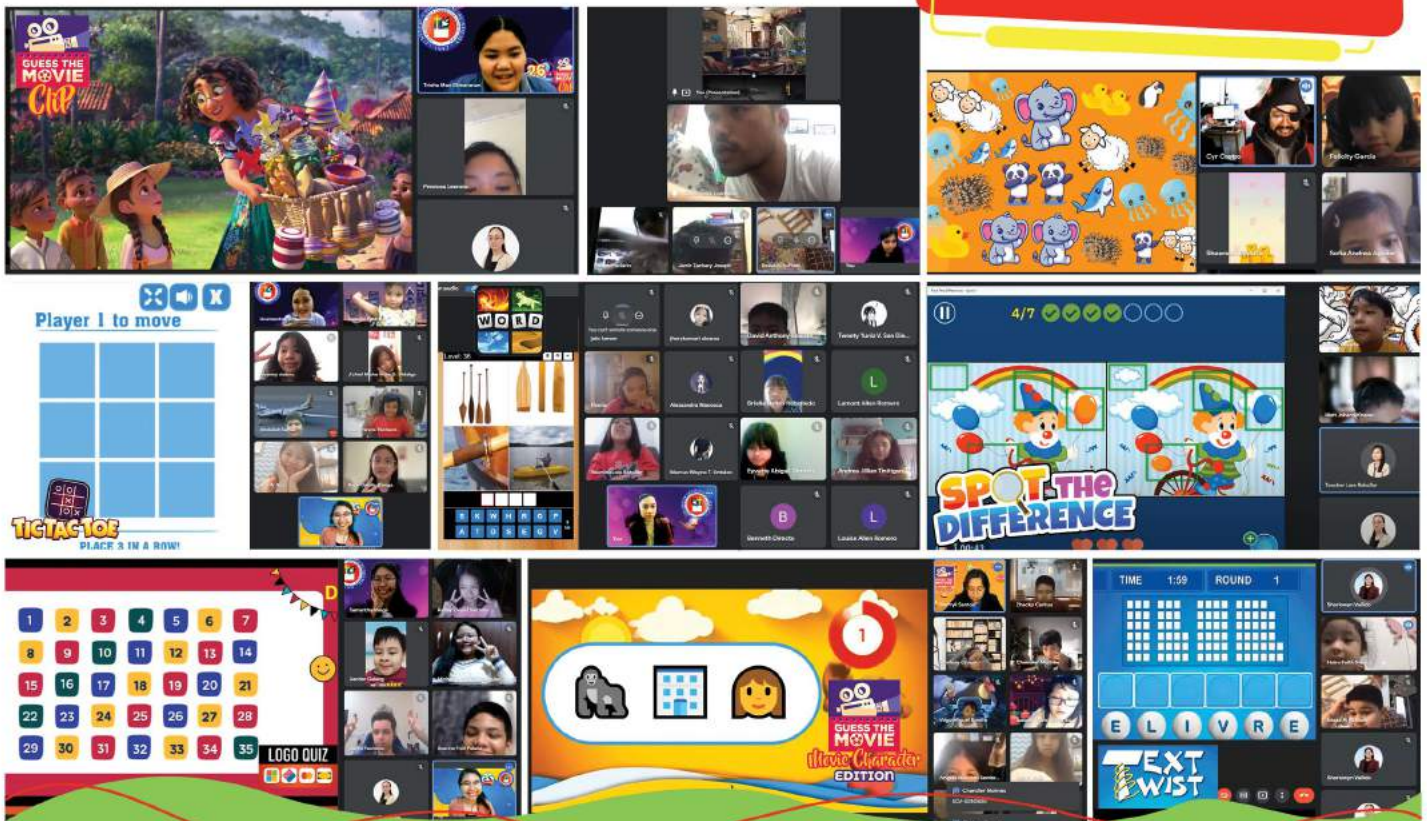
GUESS THE MOVIE Clip

Player 1 to move

TICTACTOE
PLACE 3 IN A ROW!

WORD
Level: 36

4/7

SPOT THE DIFFERENCE

1 2 3 4 5 6 7
8 9 10 11 12 13 14
15 16 17 18 19 20 21
22 23 24 25 26 27 28
29 30 31 32 33 34 35

LOGO QUIZ

1

GUESS THE MOVIE Movie Character EDITION

TIME 1:59 ROUND 1

E L I V R E

TEXT WIST